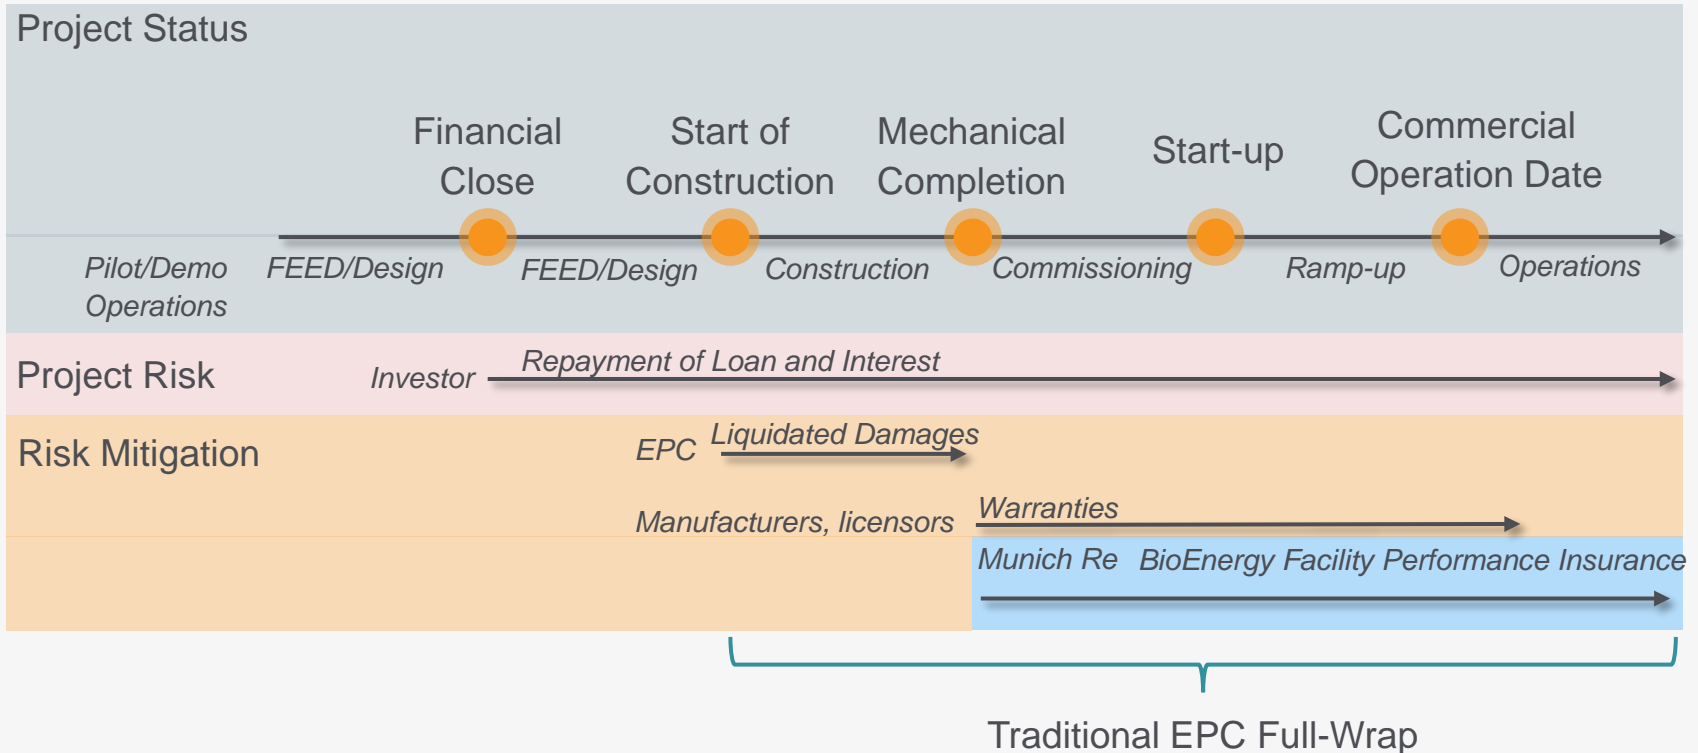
Project Status

Financial Close

Start of Construction

Mechanical Completion

Start-up

Commercial Operation Date

Pilot/Demo Operations

FEED/Design

FEED/Design

Construction

Commissioning

Ramp-up

Operations

Project Risk

Investor

Repayment of Loan and Interest

Risk Mitigation

EPC

Liquidated Damages

Manufacturers, licensors

Warranties

Munich Re

BioEnergy Facility Performance Insurance

Traditional EPC Full-Wrap